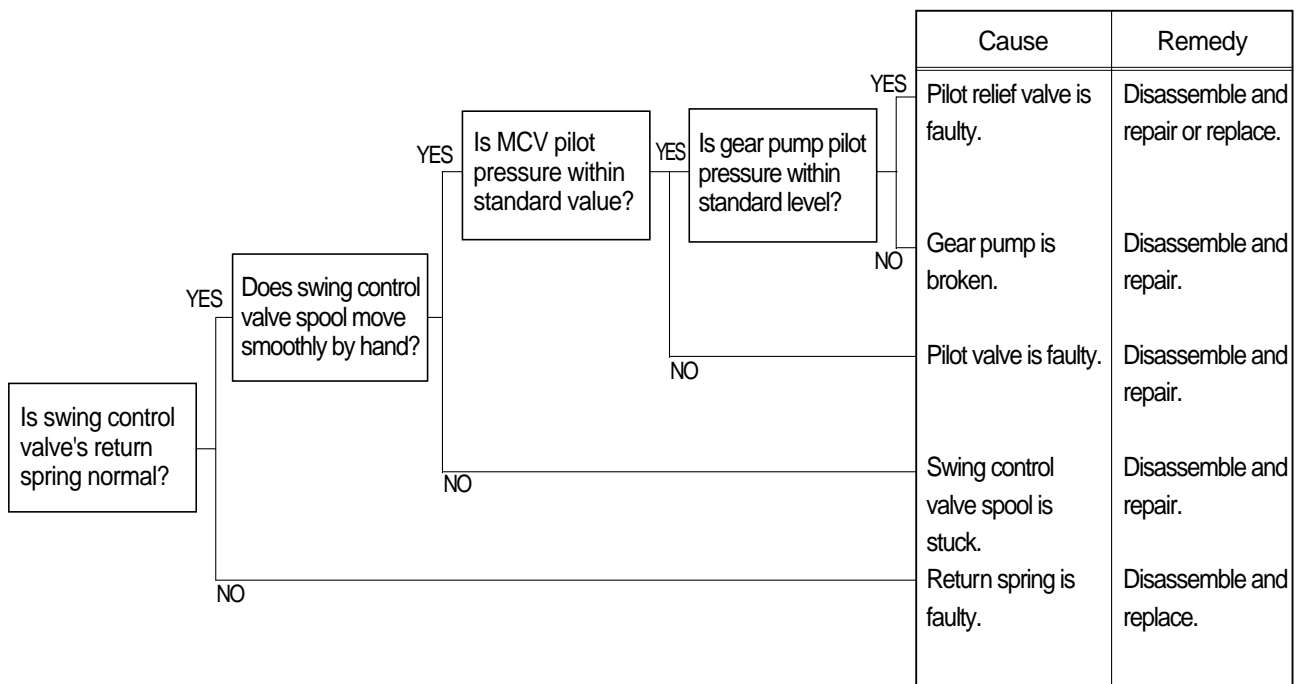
Is swing control valve's return spring normal?

YES

Does swing control valve spool move smoothly by hand?

YES

Is MCV pilot pressure within standard value?

YES

Is gear pump pilot pressure within standard level?

YES

NO

NO

NO

NO

| Cause | Remedy |
|---|---|
| Pilot relief valve is faulty. | Disassemble and repair or replace. |
| Gear pump is broken. | Disassemble and repair. |
| Pilot valve is faulty. | Disassemble and repair. |
| Swing control valve spool is stuck. | Disassemble and repair. |
| Return spring is faulty. | Disassemble and replace. |